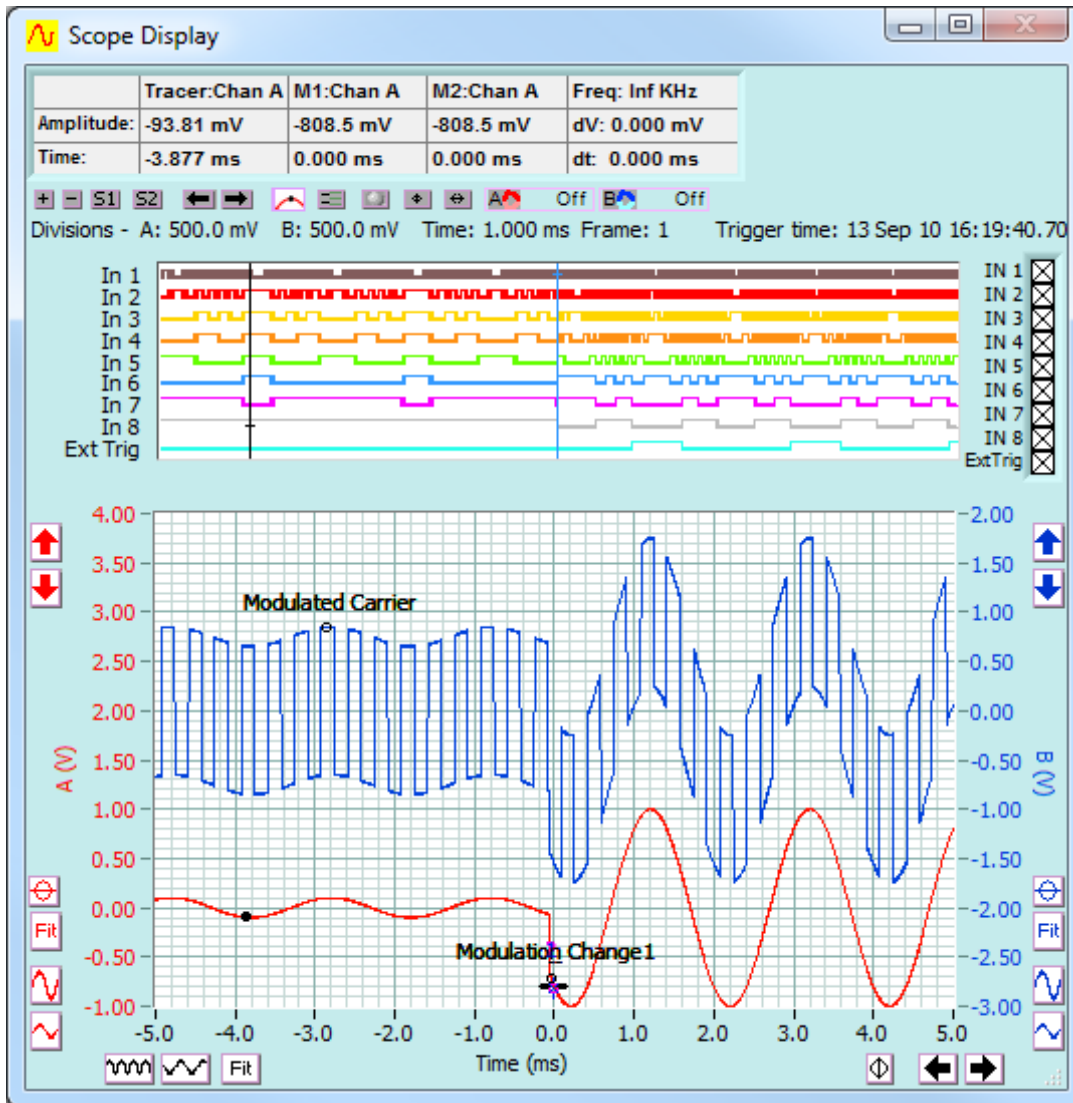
Scope Display

| | Tracer:Chan A | M1:Chan A | M2:Chan A | Freq: Inf KHz |
|---|---|---|---|---|
| Amplitude: | -93.81 mV | -808.5 mV | -808.5 mV | dV: 0.000 mV |
| Time: | -3.877 ms | 0.000 ms | 0.000 ms | dt: 0.000 ms |

+ − S1 S2 A Off B Off

Divisions - A: 500.0 mV B: 500.0 mV Time: 1.000 ms Frame: 1 Trigger time: 13 Sep 10 16:19:40.70

In 1
In 2
In 3
In 4
In 5
In 6
In 7
In 8
Ext Trig

IN 1
IN 2
IN 3
IN 4
IN 5
IN 6
IN 7
IN 8
ExtTrig

4.00
3.50
3.00
2.50
2.00
1.50
1.00
0.50
0.00
-0.50
-1.00

A (V)

2.00
1.50
1.00
0.50
0.00
-0.50
-1.00
-1.50
-2.00
-2.50
-3.00

B (V)

Modulated Carrier

Modulation Change1

-5.0 -4.0 -3.0 -2.0 -1.0 0.0 1.0 2.0 3.0 4.0 5.0

Time (ms)

Fit Fit Fit